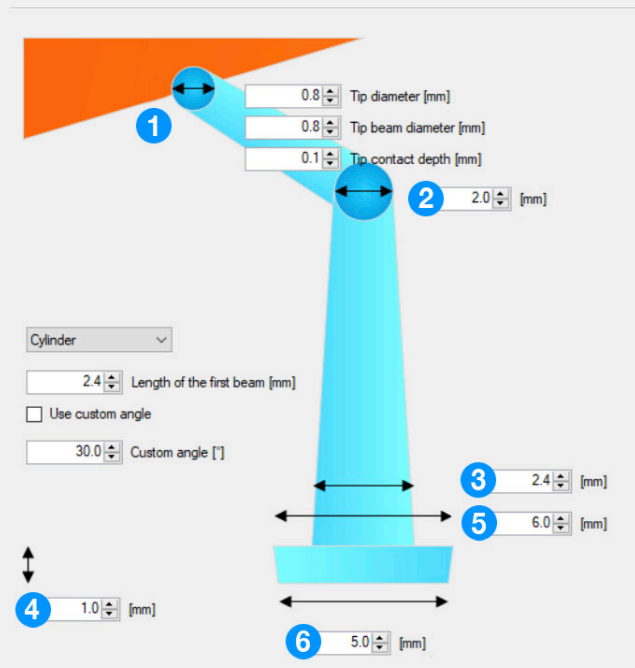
1

0.8 Tip diameter [mm]

0.8 Tip beam diameter [mm]

0.1 Tip contact depth [mm]

2 2.0 [mm]

Cylinder

2.4 Length of the first beam [mm]

Use custom angle

30.0 Custom angle [°]

3 2.4 [mm]

5 6.0 [mm]

4 1.0 [mm]

6 5.0 [mm]